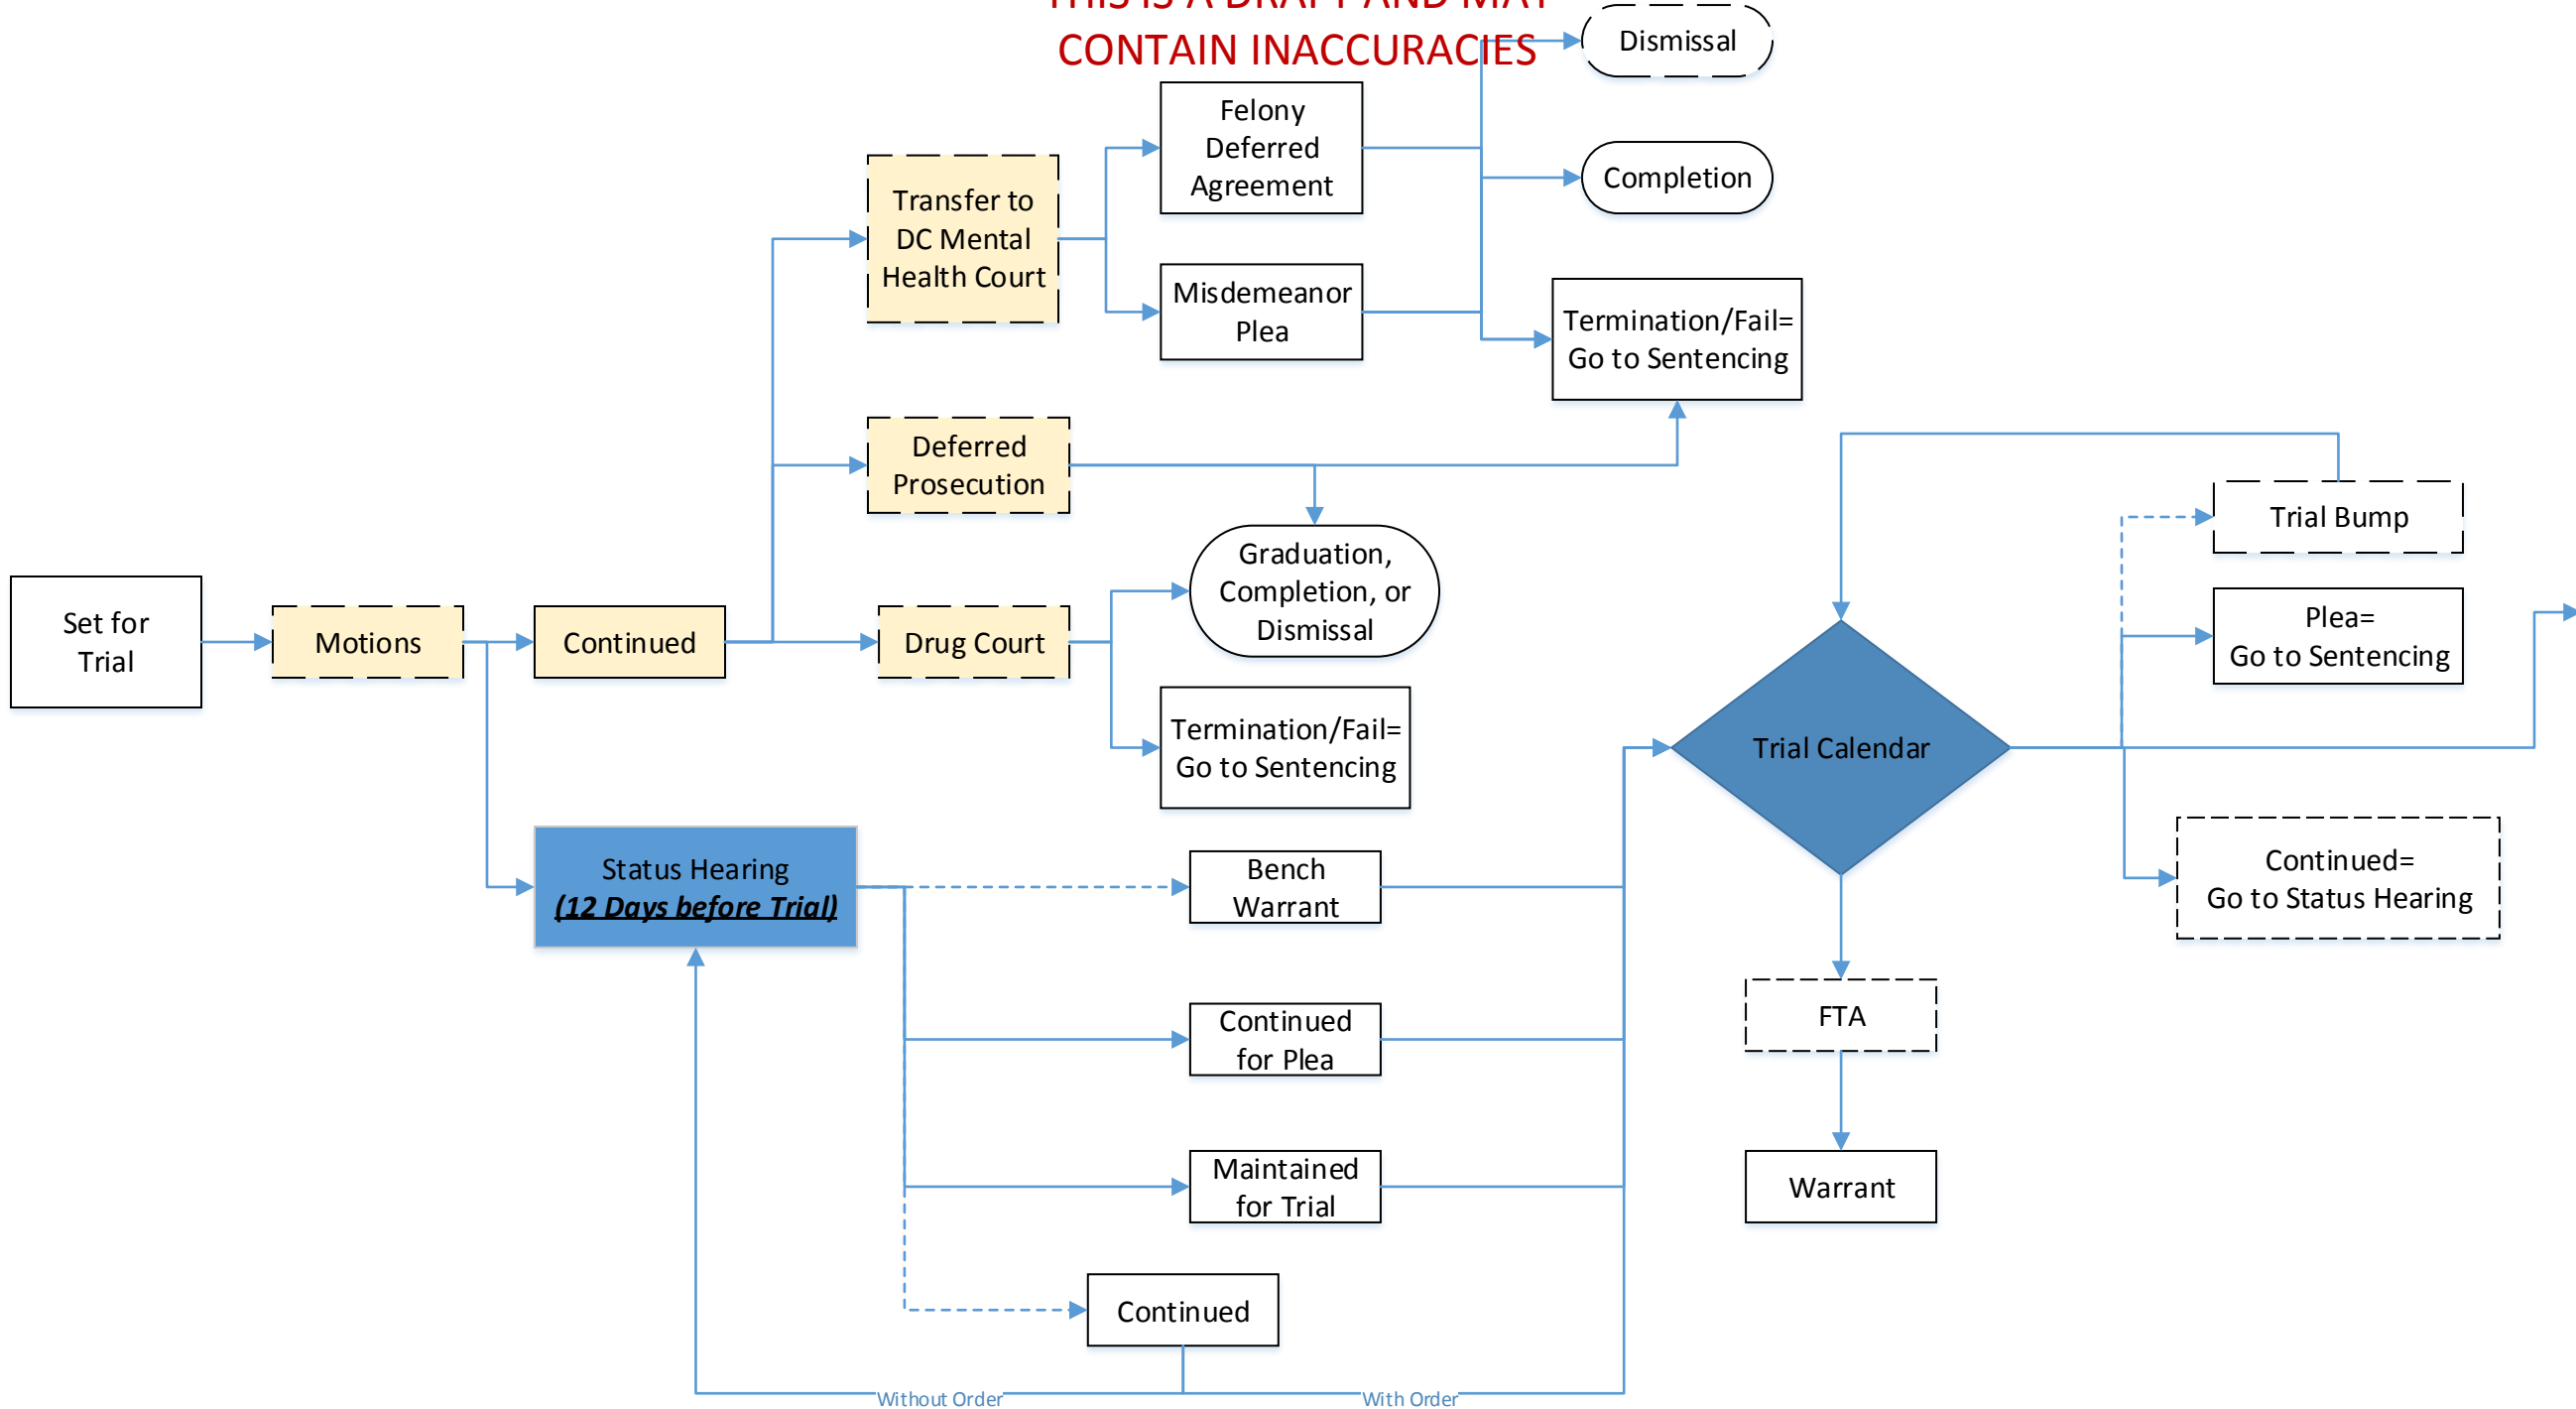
THIS IS A DRAFT AND MAY CONTAIN INACCURACIES

Dismissal

Completion

Felony Deferred Agreement

Transfer to DC Mental Health Court

Misdemeanor Plea

Termination/Fail= Go to Sentencing

Deferred Prosecution

Trial Bump

Graduation, Completion, or Dismissal

Plea= Go to Sentencing

Set for Trial

Motions

Continued

Drug Court

Termination/Fail= Go to Sentencing

Trial Calendar

Continued= Go to Status Hearing

Status Hearing
*(12 Days before Trial)*

Bench Warrant

FTA

Continued for Plea

Maintained for Trial

Warrant

Continued

Without Order

With Order